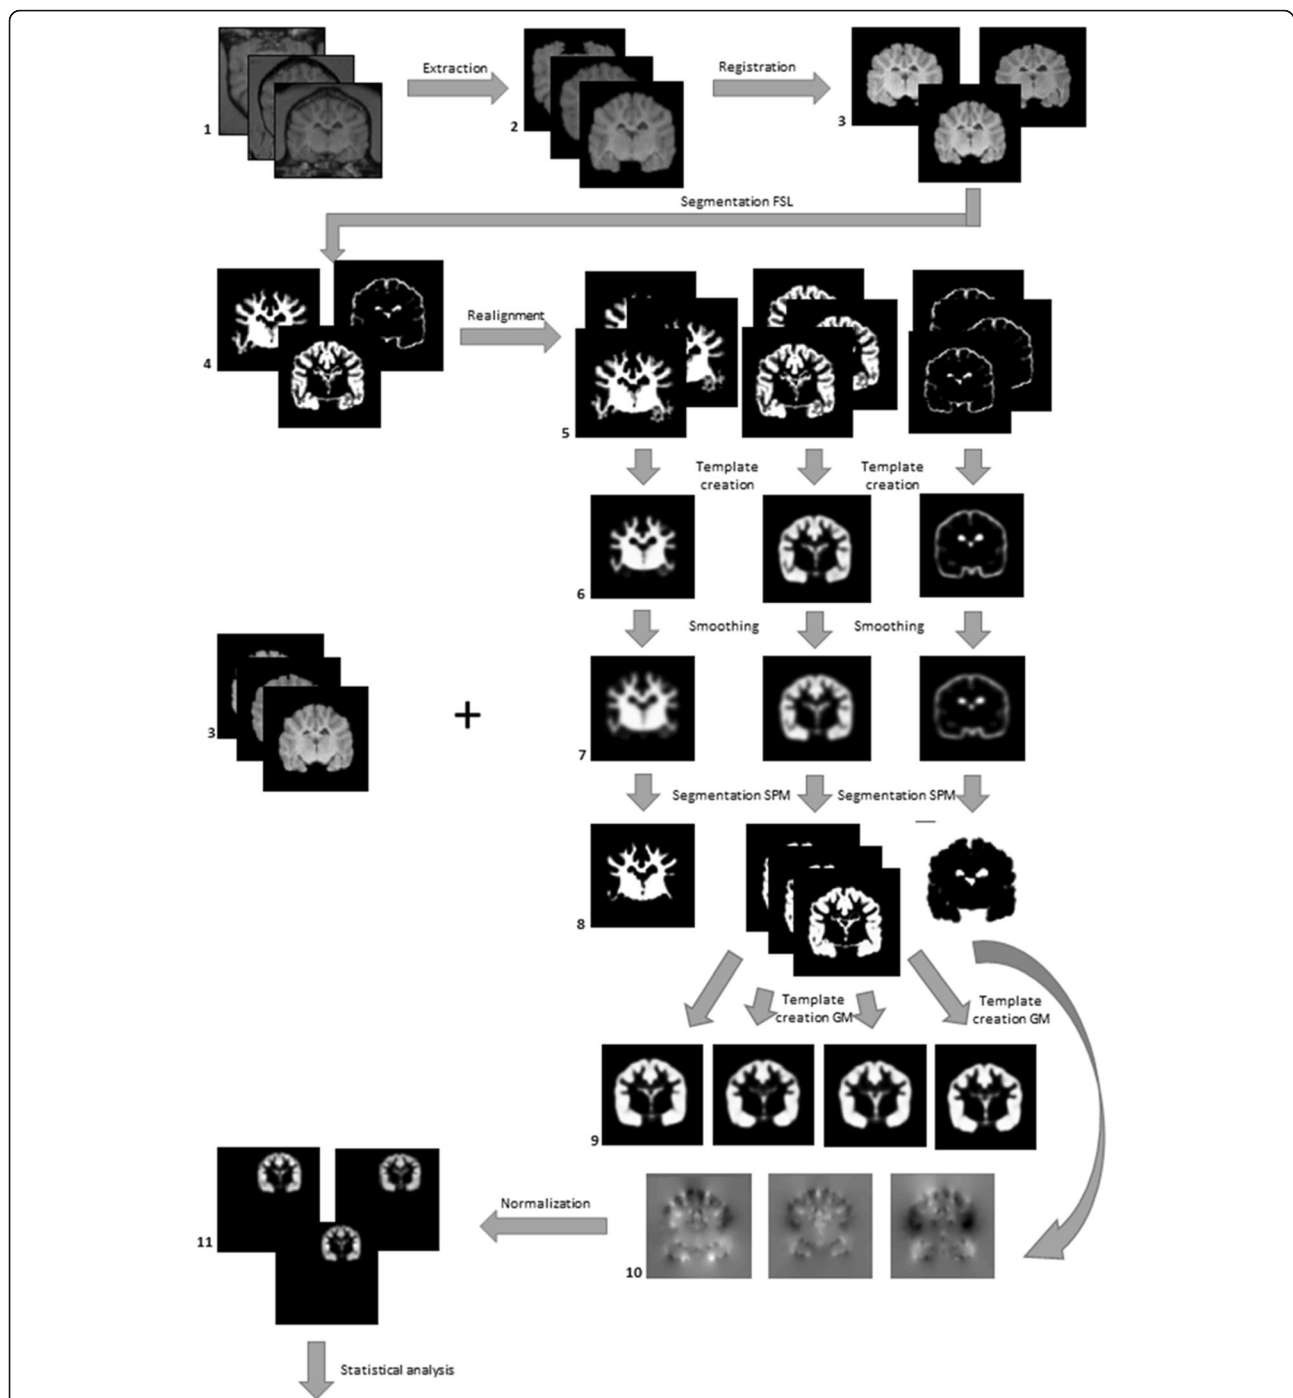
1

Extraction

2

Registration

3

Segmentation FSL

4

Realignment

5

Template creation

Template creation

6

Smoothing

Smoothing

7

3

+

Segmentation SPM

Segmentation SPM

8

Template creation GM

Template creation GM

9

11

Normalization

10

Statistical analysis